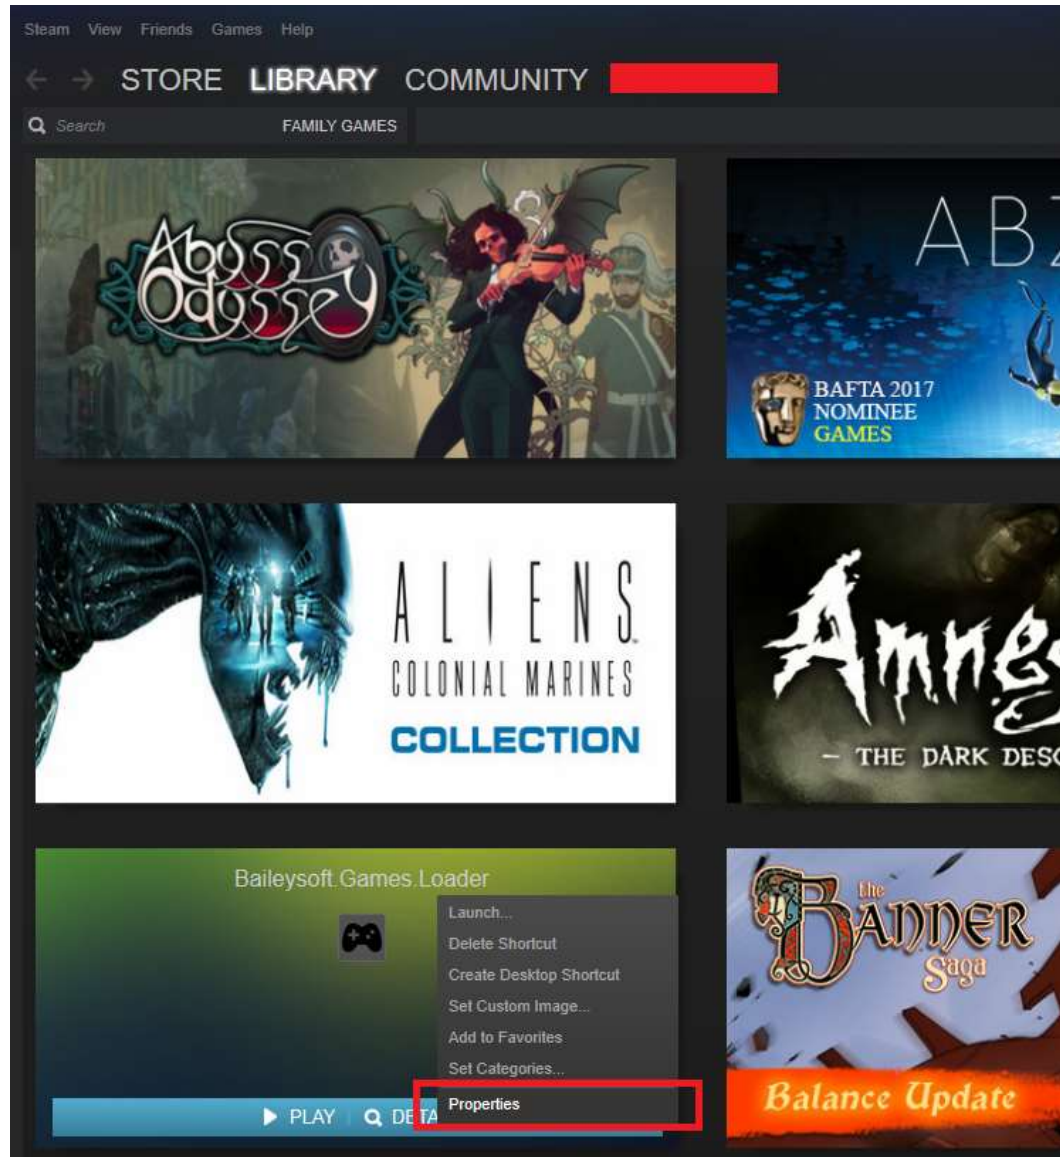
Steam View Friends Games Help

STORE LIBRARY COMMUNITY

Search

FAMILY GAMES

Abyss Odyssey

ABZ

BAFTA 2017 NOMINEE GAMES

ALIENS COLONIAL MARINES COLLECTION

Amne

– THE DARK DESC

Baileysoft.Games.Loader

Launch...
Delete Shortcut
Create Desktop Shortcut
Set Custom Image...
Add to Favorites
Set Categories...
Properties

PLAY DETA

The Banner Saga

Balance Update